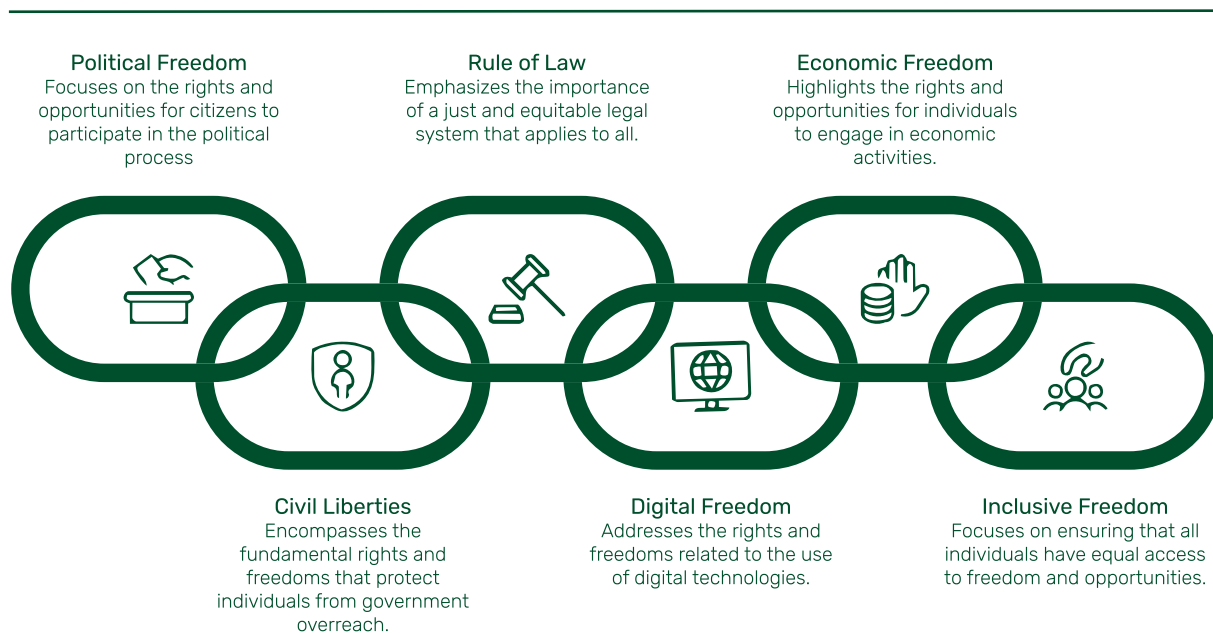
Political Freedom
Focuses on the rights and opportunities for citizens to participate in the political process

Rule of Law
Emphasizes the importance of a just and equitable legal system that applies to all.

Economic Freedom
Highlights the rights and opportunities for individuals to engage in economic activities.

Civil Liberties
Encompasses the fundamental rights and freedoms that protect individuals from government overreach.

Digital Freedom
Addresses the rights and freedoms related to the use of digital technologies.

Inclusive Freedom
Focuses on ensuring that all individuals have equal access to freedom and opportunities.